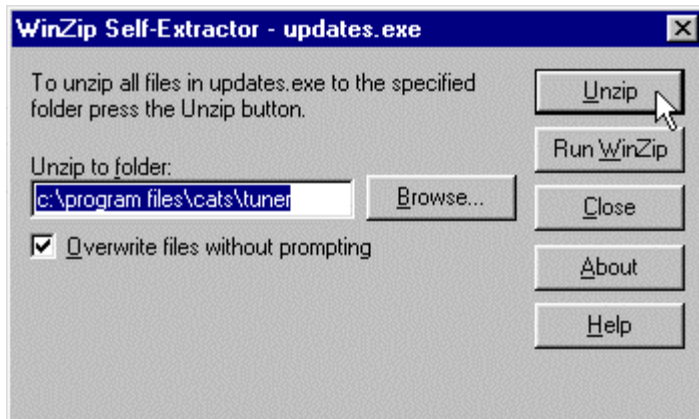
WinZip Self-Extractor - updates.exe

To unzip all files in updates.exe to the specified folder press the Unzip button.

Unzip to folder:

c:\program files\cats\tuner

Browse...

Overwrite files without prompting

Unzip

Run WinZip

Close

About

Help